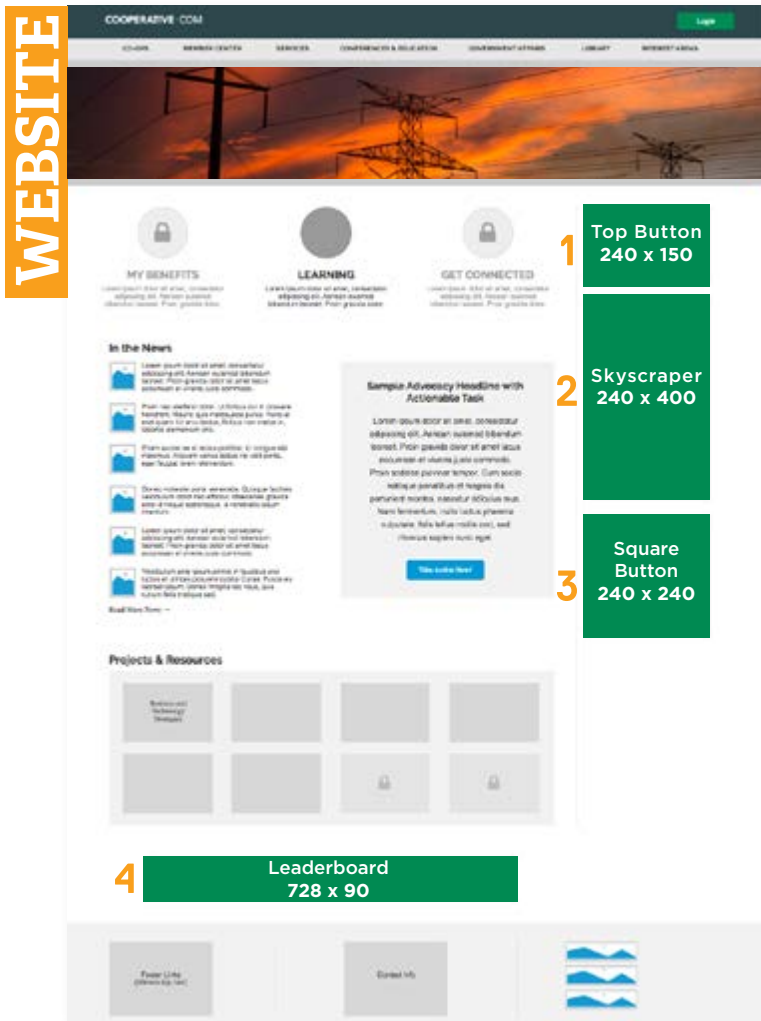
WEBSITE

COOPERATIVE.COM

Login

CO-OPS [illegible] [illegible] CONFERENCES & EDUCATION GOVERNMENT AFFAIRS LIBRARY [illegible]

MY BENEFITS

LEARNING

GET CONNECTED

1

Top Button 240 x 150

In the News

Sample Advocacy Headline with Actionable Task

Lorem ipsum dolor sit amet, consectetur adipiscing elit. Aenean euismod bibendum laoreet. Proin gravida dolor sit amet lacus accumsan et viverra justo commodo. Proin sodales pulvinar tempor. Cum sociis natoque penatibus et magnis dis parturient montes, nascetur ridiculus mus. Nam fermentum, nulla luctus pharetra vulputate, felis tellus mollis orci, sed rhoncus sapien nunc eget.

Take Action Now!

Read More News →

2

Skyscraper 240 x 400

3

Square Button 240 x 240

Projects & Resources

Business and Technology Strategies

4

Leaderboard 728 x 90

Footer Links

Contact Info